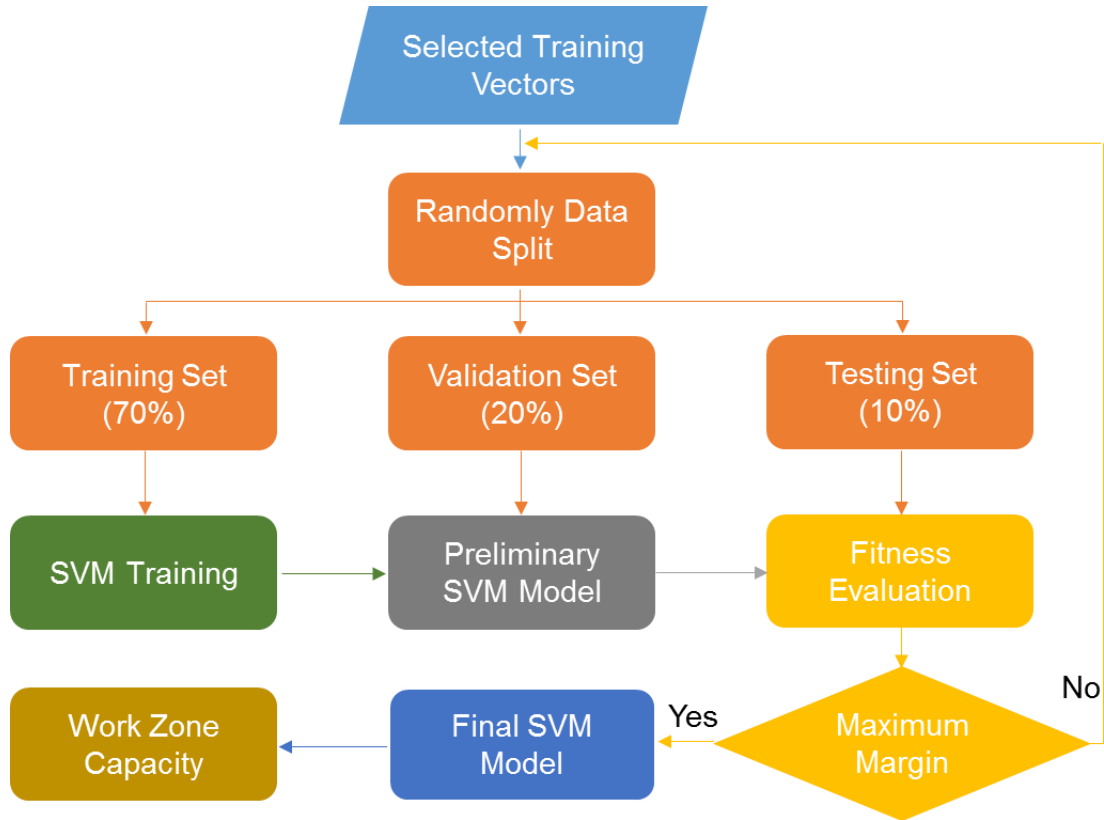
Selected Training Vectors

Randomly Data Split

Training Set (70%)

Validation Set (20%)

Testing Set (10%)

SVM Training

Preliminary SVM Model

Fitness Evaluation

No

Work Zone Capacity

Final SVM Model

Yes

Maximum Margin